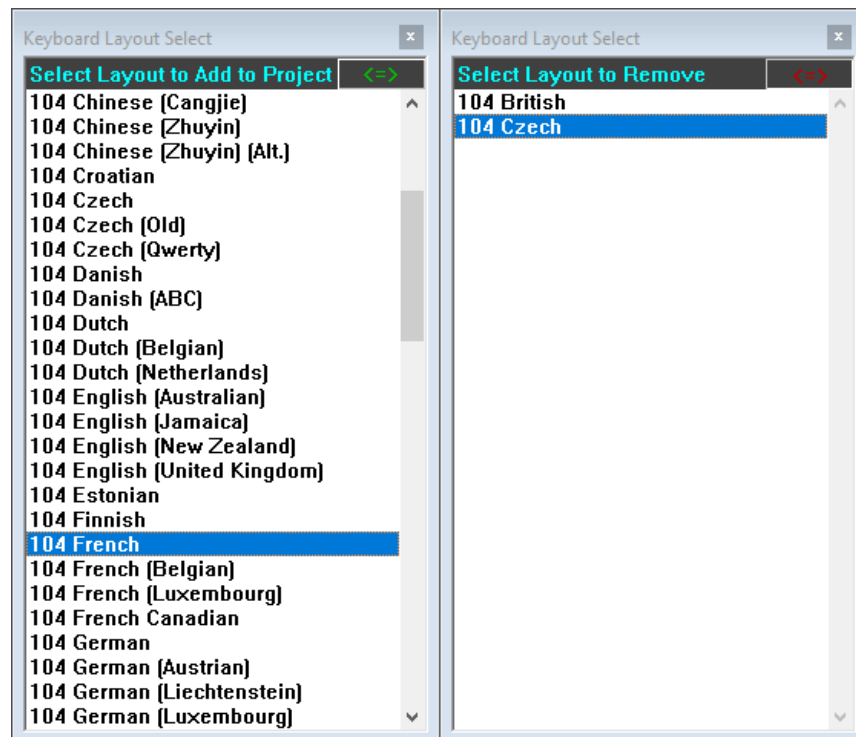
Keyboard Layout Select

x

Select Layout to Add to Project

<=>

104 Chinese (Cangjie)
104 Chinese (Zhuyin)
104 Chinese (Zhuyin) (Alt.)
104 Croatian
104 Czech
104 Czech (Old)
104 Czech (Qwerty)
104 Danish
104 Danish (ABC)
104 Dutch
104 Dutch (Belgian)
104 Dutch (Netherlands)
104 English (Australian)
104 English (Jamaica)
104 English (New Zealand)
104 English (United Kingdom)
104 Estonian
104 Finnish
104 French
104 French (Belgian)
104 French (Luxembourg)
104 French Canadian
104 German
104 German (Austrian)
104 German (Liechtenstein)
104 German (Luxembourg)

Keyboard Layout Select

x

Select Layout to Remove

<=>

104 British
104 Czech